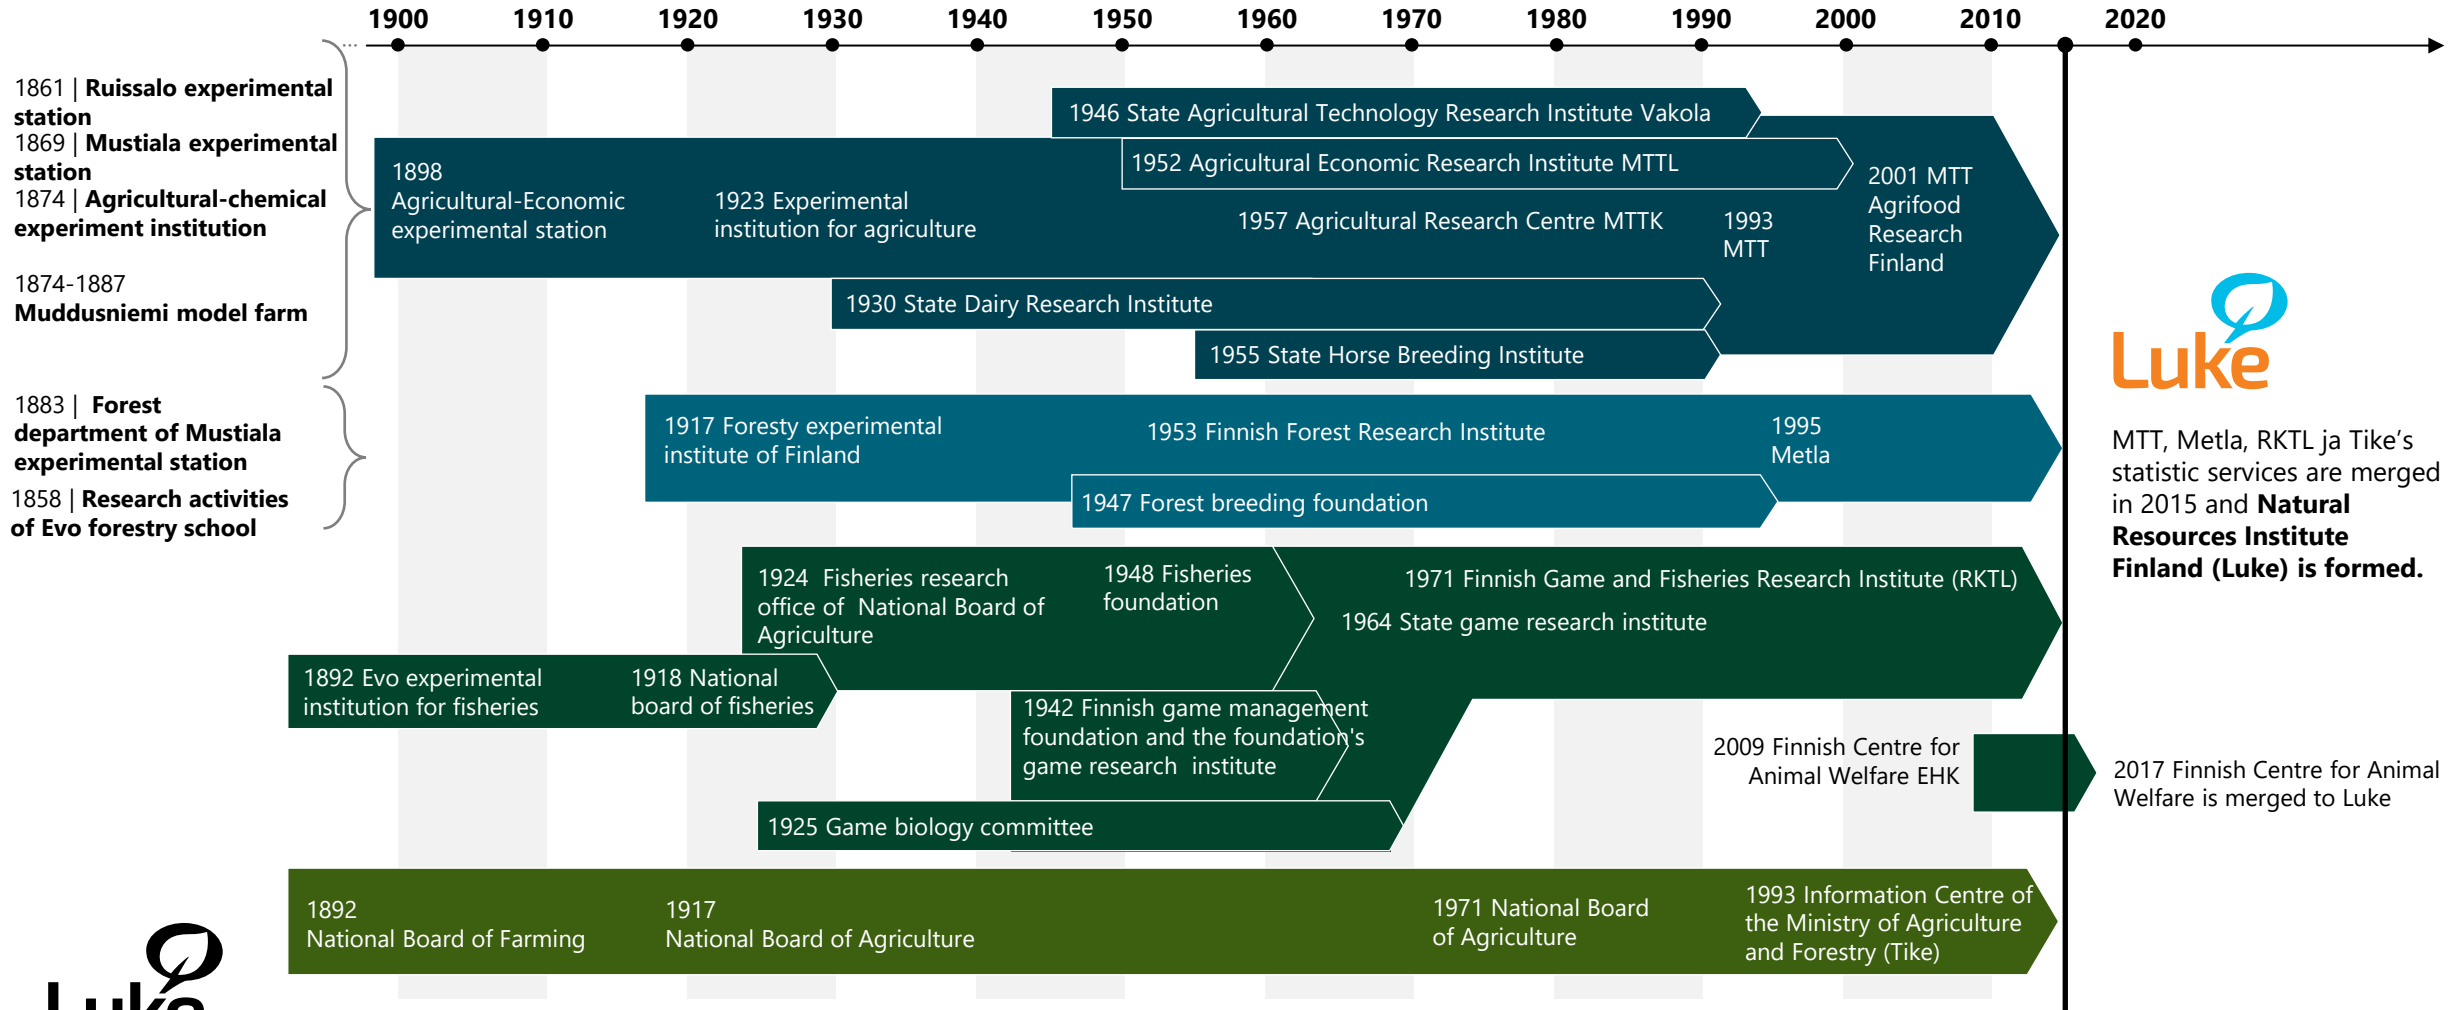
1900 1910 1920 1930 1940 1950 1960 1970 1980 1990 2000 2010 2020

1861 | **Ruissalo experimental station**
1869 | **Mustiala experimental station**
1874 | **Agricultural-chemical experiment institution**

1874-1887
**Muddusniemi model farm**

1883 | **Forest department of Mustiala experimental station**
1858 | **Research activities of Evo forestry school**

1946 State Agricultural Technology Research Institute Vakola

1898 Agricultural-Economic experimental station

1923 Experimental institution for agriculture

1952 Agricultural Economic Research Institute MTTL

1957 Agricultural Research Centre MTTK

1993 MTT

2001 MTT Agrifood Research Finland

1930 State Dairy Research Institute

1955 State Horse Breeding Institute

1917 Foresty experimental institute of Finland

1953 Finnish Forest Research Institute

1995 Metla

1947 Forest breeding foundation

1924 Fisheries research office of National Board of Agriculture

1948 Fisheries foundation

1971 Finnish Game and Fisheries Research Institute (RKTL)

1964 State game research institute

1892 Evo experimental institution for fisheries

1918 National board of fisheries

1942 Finnish game management foundation and the foundation's game research institute

1925 Game biology committee

2009 Finnish Centre for Animal Welfare EHK

1892 National Board of Farming

1917 National Board of Agriculture

1971 National Board of Agriculture

1993 Information Centre of the Ministry of Agriculture and Forestry (Tike)

Luke

MTT, Metla, RKTL ja Tike's statistic services are merged in 2015 and **Natural Resources Institute Finland (Luke) is formed.**

2017 Finnish Centre for Animal Welfare is merged to Luke

Luke